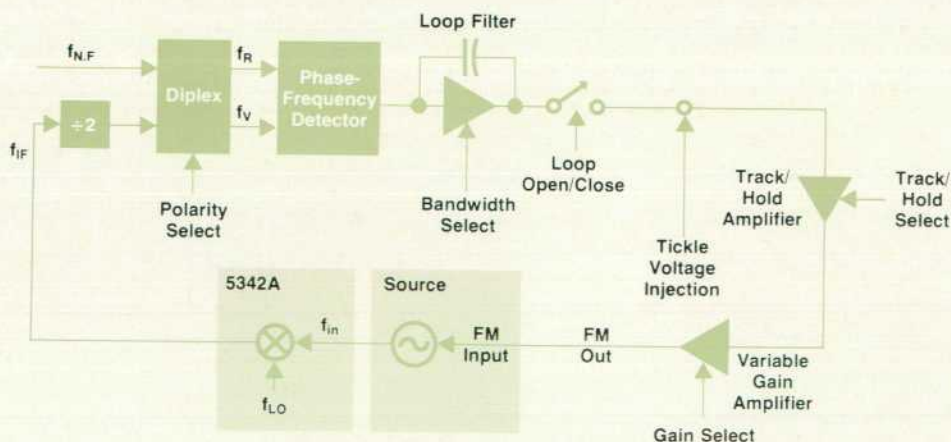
Loop Filter

$f_{N,F}$

$f_R$

$f_V$

Diplex

Phase-Frequency Detector

$\div 2$

$f_{IF}$

Polarity Select

Bandwidth Select

Loop Open/Close

Track/Hold Amplifier

Track/Hold Select

Tickle Voltage Injection

5342A

Source

$f_{in}$

FM Input

FM Out

Variable Gain Amplifier

$f_{LO}$

Gain Select